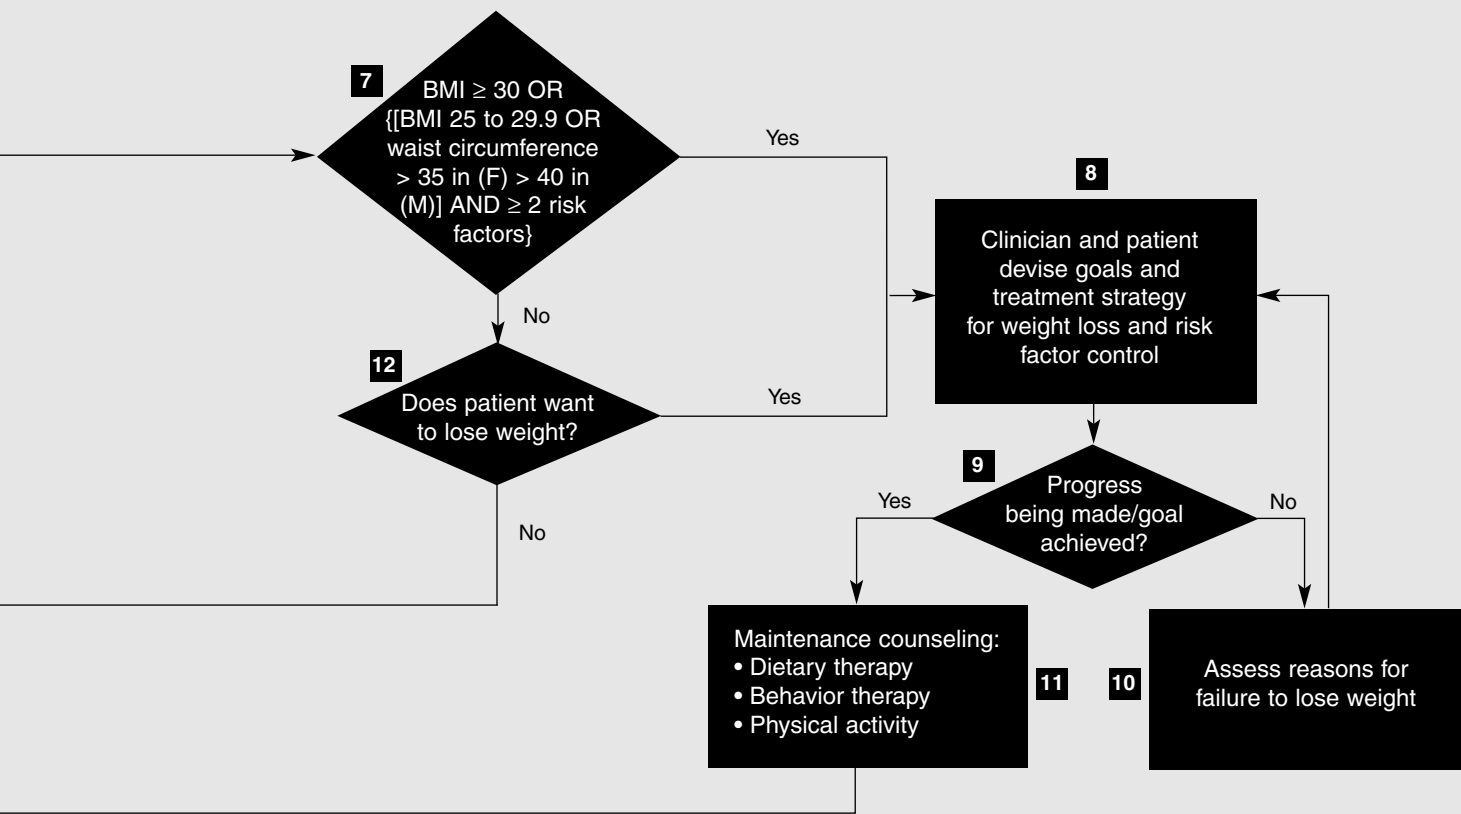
7

BMI ≥ 30 OR {[BMI 25 to 29.9 OR waist circumference > 35 in (F) > 40 in (M)] AND ≥ 2 risk factors}

Yes

No

8

Clinician and patient devise goals and treatment strategy for weight loss and risk factor control

12

Does patient want to lose weight?

Yes

No

9

Progress being made/goal achieved?

Yes

No

Maintenance counseling:
• Dietary therapy
• Behavior therapy
• Physical activity

11

10

Assess reasons for failure to lose weight